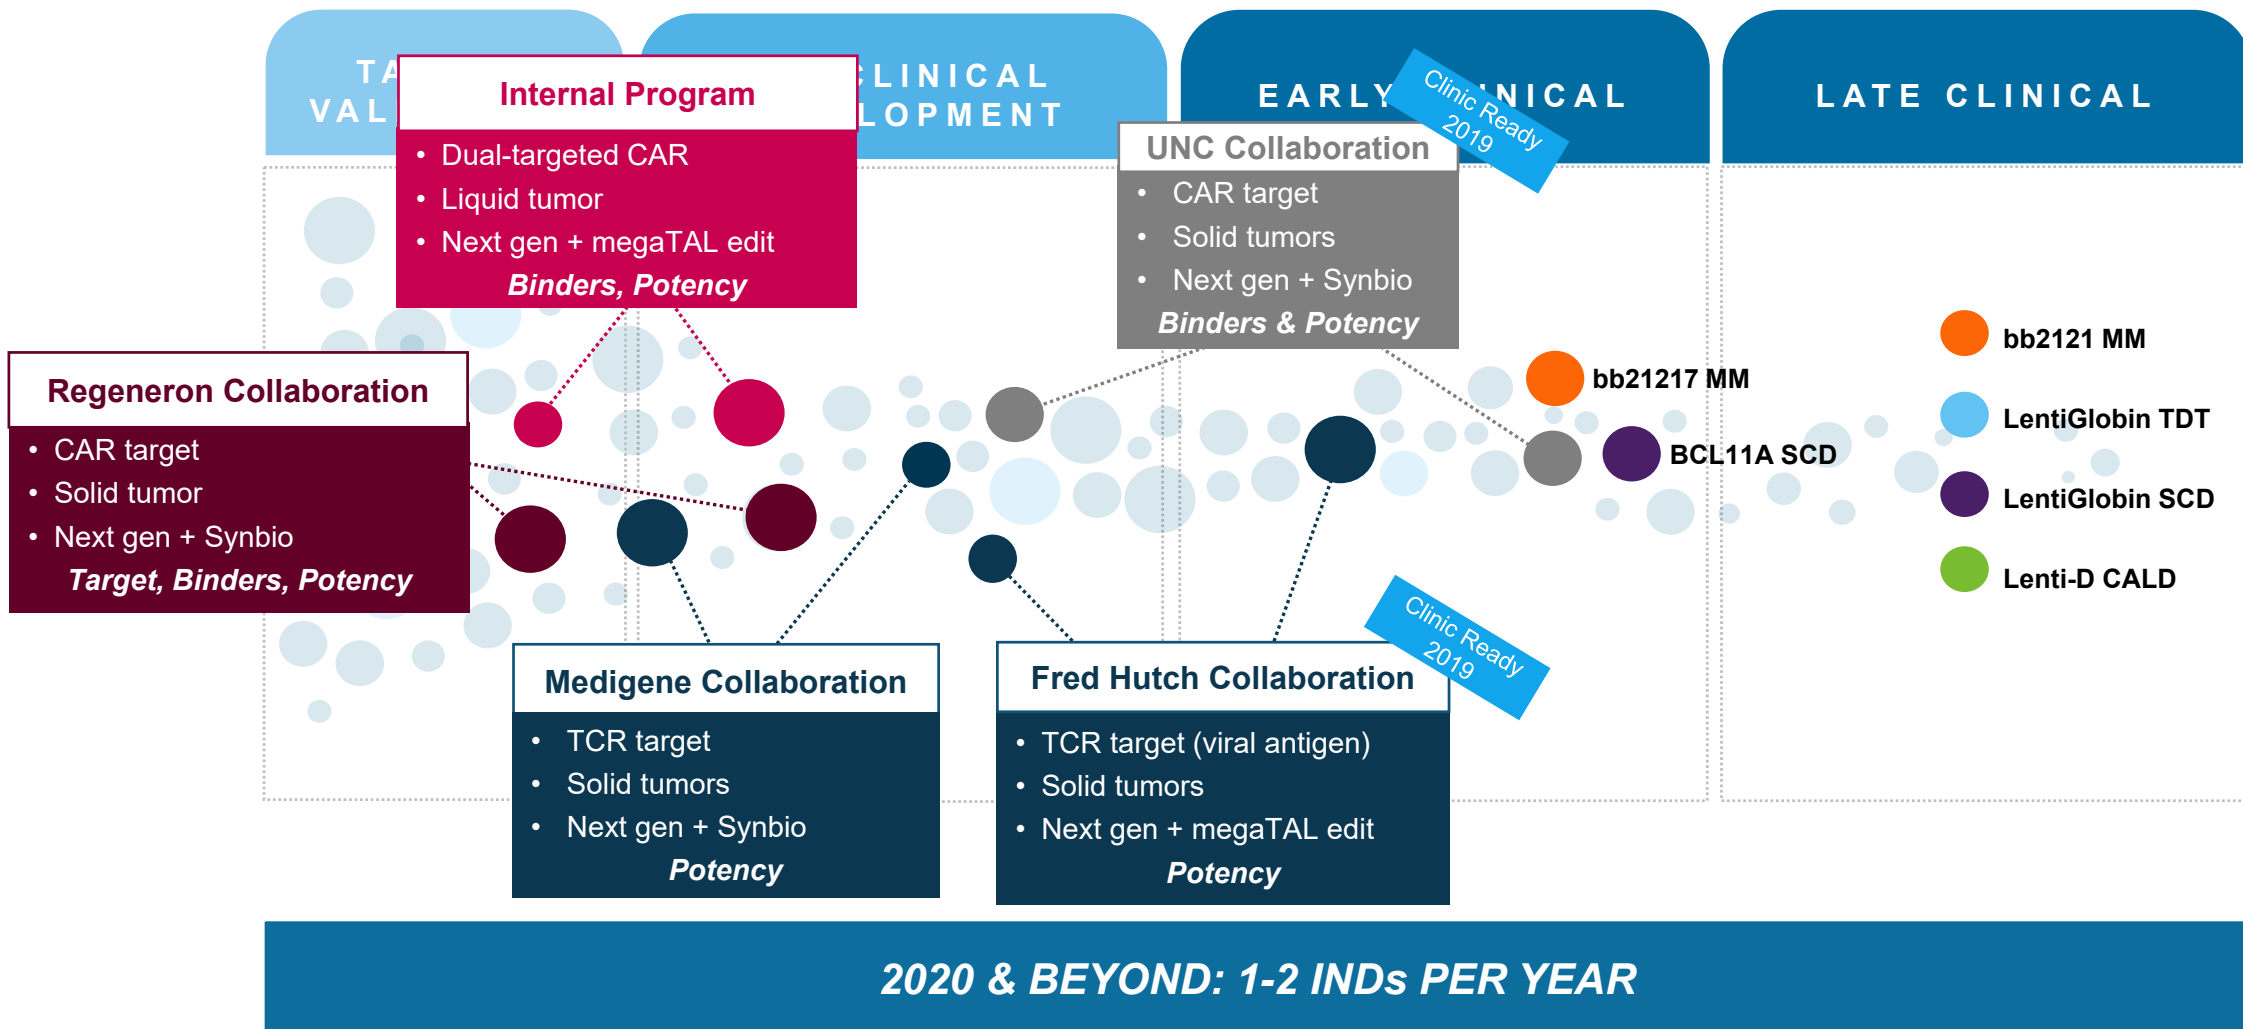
TA VAL

CLINICAL LOPMENT

EARLY CLINICAL

LATE CLINICAL

Internal Program
- Dual-targeted CAR
- Liquid tumor
- Next gen + megaTAL edit
Binders, Potency

UNC Collaboration
- CAR target
- Solid tumors
- Next gen + Synbio
Binders & Potency

Clinic Ready 2019

Regeneron Collaboration
- CAR target
- Solid tumor
- Next gen + Synbio
Target, Binders, Potency

bb21217 MM

BCL11A SCD

bb2121 MM

LentiGlobin TDT

LentiGlobin SCD

Lenti-D CALD

Medigene Collaboration
- TCR target
- Solid tumors
- Next gen + Synbio
Potency

Fred Hutch Collaboration
- TCR target (viral antigen)
- Solid tumors
- Next gen + megaTAL edit
Potency

Clinic Ready 2019

2020 & BEYOND: 1-2 INDs PER YEAR